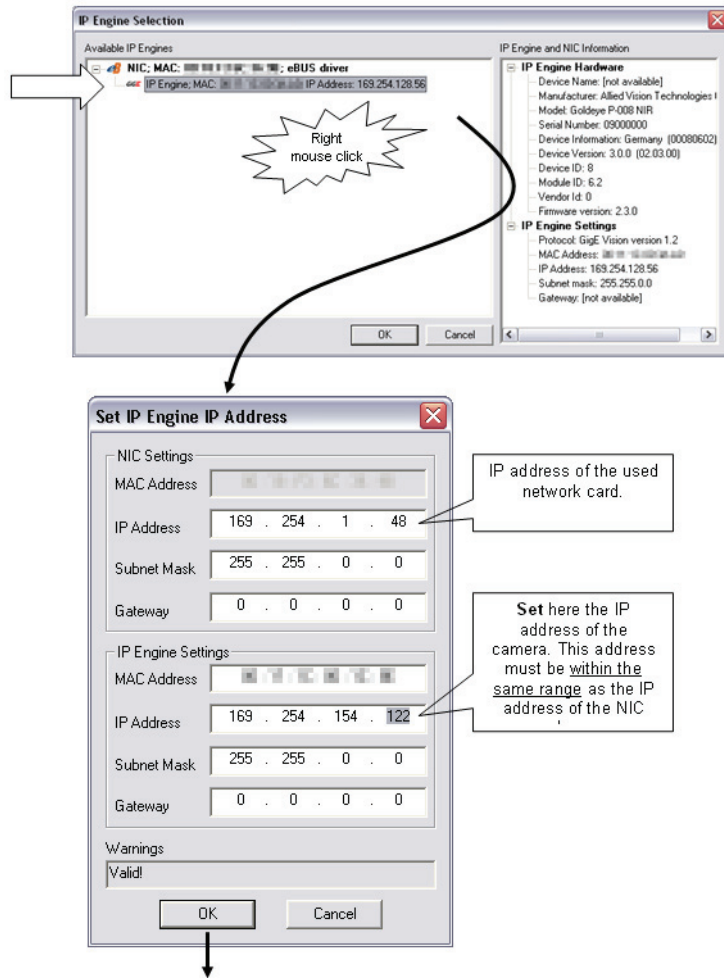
IP Engine Selection

Available IP Engines

NIC; MAC: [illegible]; eBUS driver

IP Engine; MAC: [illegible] IP Address: 169.254.128.56

Right mouse click

IP Engine and NIC Information

IP Engine Hardware
Device Name: [not available]
Manufacturer: Allied Vision Technologies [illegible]
Model: Goldeye P-008 NIR
Serial Number: 09000000
Device Information: Germany (00080602)
Device Version: 3.0.0 (02.03.00)
Device ID: 8
Module ID: 6.2
Vendor Id: 0
Firmware version: 2.3.0
IP Engine Settings
Protocol: GigE Vision version 1.2
MAC Address: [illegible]
IP Address: 169.254.128.56
Subnet mask: 255.255.0.0
Gateway: [not available]

OK
Cancel

Set IP Engine IP Address

NIC Settings
MAC Address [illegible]
IP Address 169 . 254 . 1 . 48
Subnet Mask 255 . 255 . 0 . 0
Gateway 0 . 0 . 0 . 0

IP address of the used network card.

IP Engine Settings
MAC Address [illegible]
IP Address 169 . 254 . 154 . 122
Subnet Mask 255 . 255 . 0 . 0
Gateway 0 . 0 . 0 . 0

**Set** here the IP address of the camera. This address must be within the same range as the IP address of the NIC

Warnings
Valid!

OK
Cancel